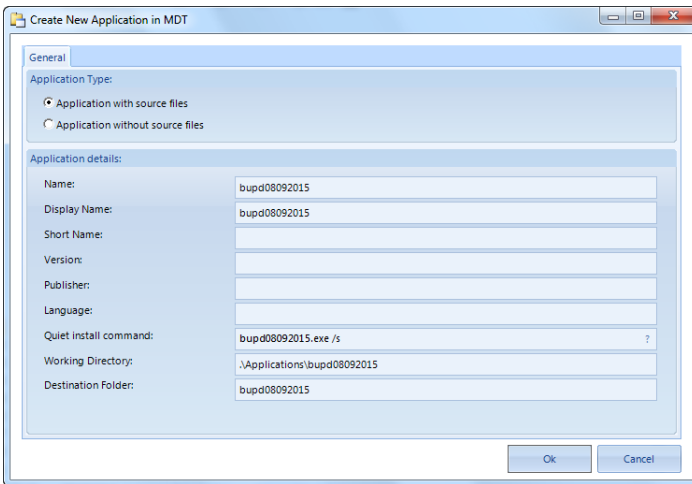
Create New Application in MDT

General

Application Type:

Application with source files

Application without source files

Application details:

Name: bupd08092015

Display Name: bupd08092015

Short Name:

Version:

Publisher:

Language:

Quiet install command: bupd08092015.exe /s ?

Working Directory: .\Applications\bupd08092015

Destination Folder: bupd08092015

Ok

Cancel